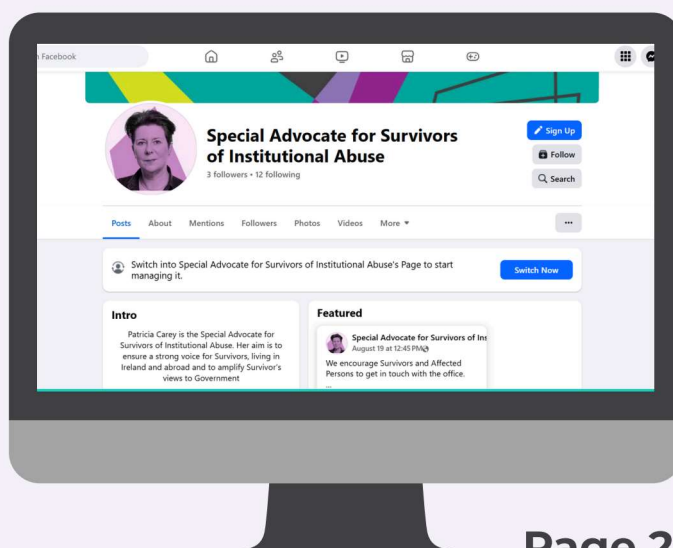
n Facebook

Special Advocate for Survivors of Institutional Abuse

3 followers • 12 following

Sign Up

Follow

Search

Posts About Mentions Followers Photos Videos More ▾

...

Switch into Special Advocate for Survivors of Institutional Abuse's Page to start managing it.

Switch Now

Intro

Patricia Carey is the Special Advocate for Survivors of Institutional Abuse. Her aim is to ensure a strong voice for Survivors, living in Ireland and abroad and to amplify Survivor's views to Government

Featured

Special Advocate for Survivors of Ins

August 19 at 12:45 PM

We encourage Survivors and Affected Persons to get in touch with the office.

Page 2